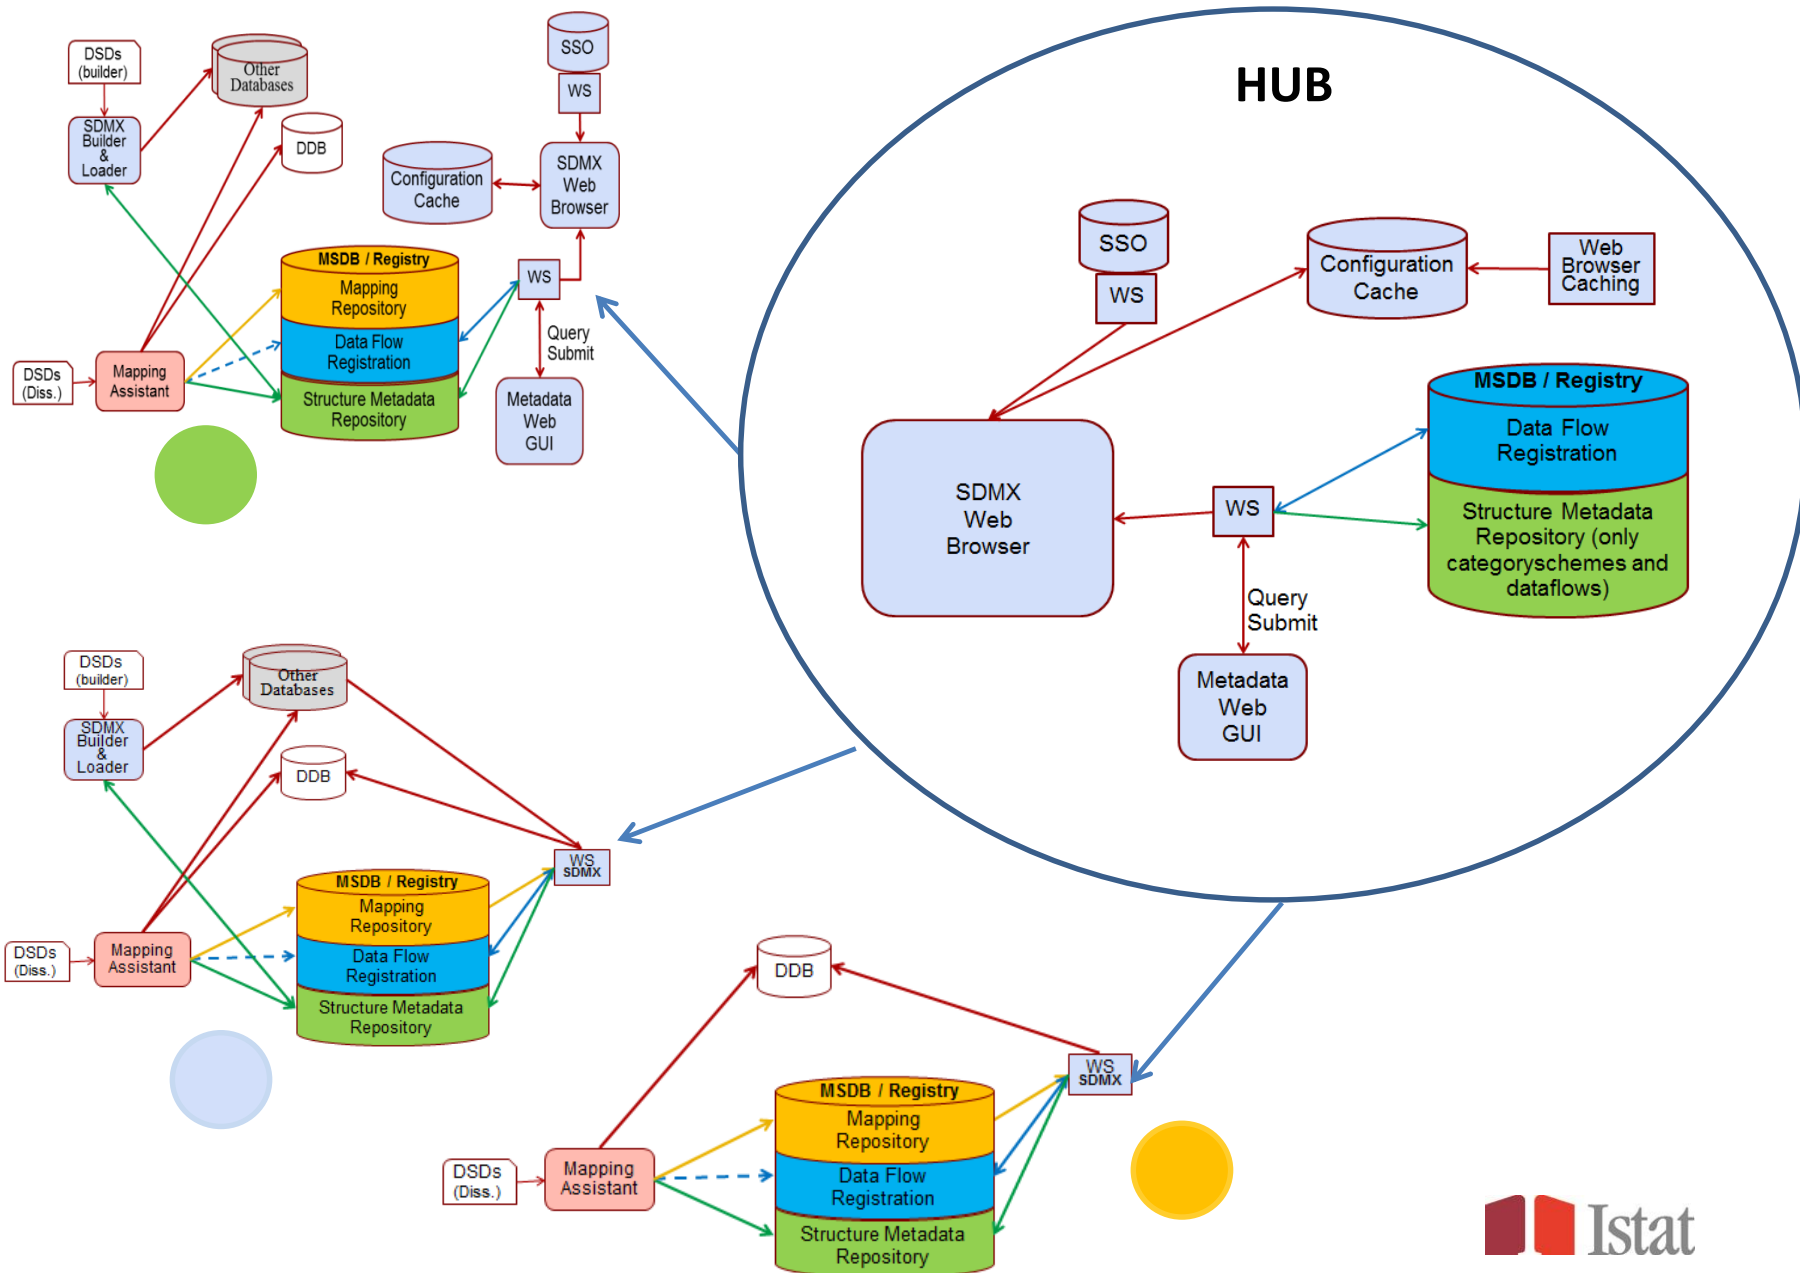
DSDs (builder)

Other Databases

SDMX Builder & Loader

DDB

SSO

WS

SDMX Web Browser

Configuration Cache

MSDB / Registry

Mapping Repository

Data Flow Registration

Structure Metadata Repository

WS

Query Submit

Metadata Web GUI

DSDs (Diss.)

Mapping Assistant

HUB

SSO

WS

Configuration Cache

Web Browser Caching

MSDB / Registry

Data Flow Registration

Structure Metadata Repository (only categoryschemes and dataflows)

SDMX Web Browser

WS

Query Submit

Metadata Web GUI

DSDs (builder)

Other Databases

SDMX Builder & Loader

DDB

WS SDMX

MSDB / Registry

Mapping Repository

Data Flow Registration

Structure Metadata Repository

DSDs (Diss.)

Mapping Assistant

DDB

WS SDMX

MSDB / Registry

Mapping Repository

Data Flow Registration

Structure Metadata Repository

DSDs (Diss.)

Mapping Assistant

Istat